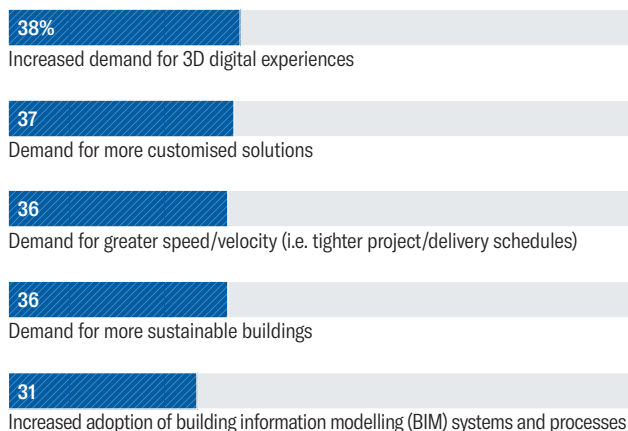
38%
Increased demand for 3D digital experiences

37
Demand for more customised solutions

36
Demand for greater speed/velocity (i.e. tighter project/delivery schedules)

36
Demand for more sustainable buildings

31
Increased adoption of building information modelling (BIM) systems and processes